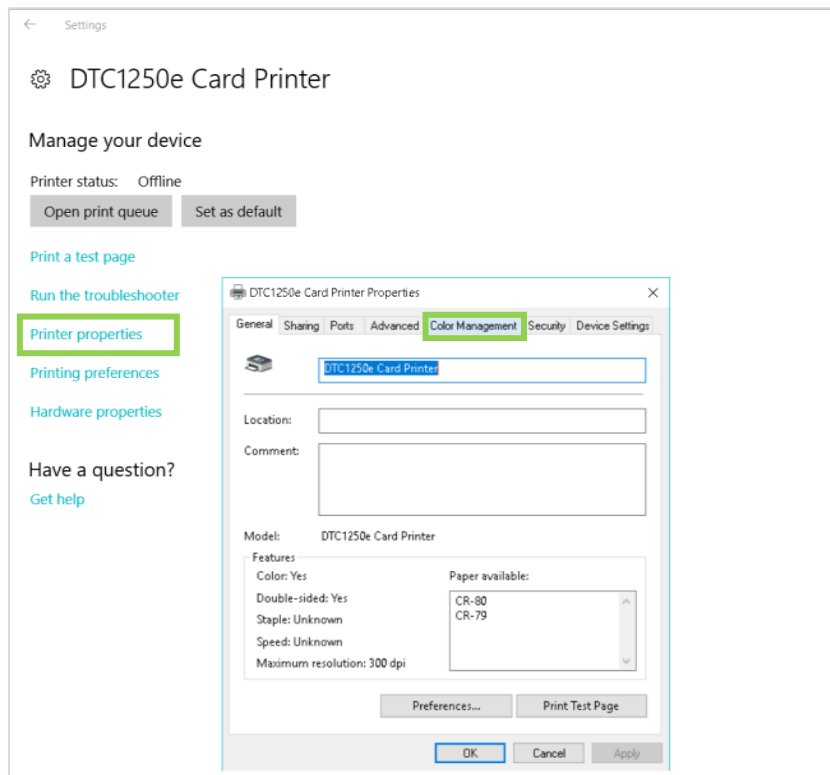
Settings

DTC1250e Card Printer

Manage your device

Printer status: Offline

Open print queue

Set as default

Print a test page

Run the troubleshooter

Printer properties

Printing preferences

Hardware properties

Have a question?

Get help

DTC1250e Card Printer Properties

General | Sharing | Ports | Advanced | Color Management | Security | Device Settings

DTC1250e Card Printer

Location:

Comment:

Model: DTC1250e Card Printer

Features

Color: Yes

Double-sided: Yes

Staple: Unknown

Speed: Unknown

Maximum resolution: 300 dpi

Paper available:

CR-80
CR-79

Preferences...

Print Test Page

OK

Cancel

Apply